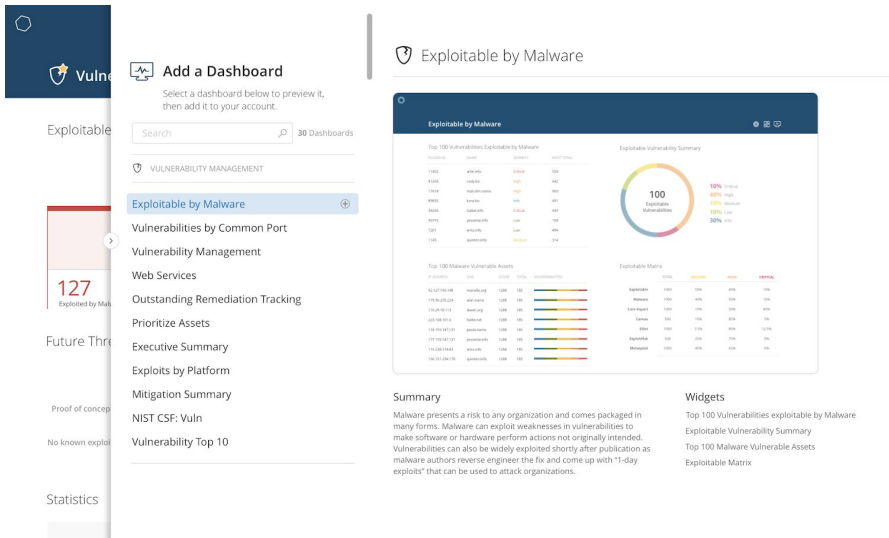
Vulne

Exploitable

127
Exploited by Mal

Future Thre

Proof of concep

No known exploi

Statistics

Add a Dashboard

Select a dashboard below to preview it, then add it to your account.

Search

30 Dashboards

VULNERABILITY MANAGEMENT

Exploitable by Malware

Vulnerabilities by Common Port

Vulnerability Management

Web Services

Outstanding Remediation Tracking

Prioritize Assets

Executive Summary

Exploits by Platform

Mitigation Summary

NIST CSF: Vuln

Vulnerability Top 10

Exploitable by Malware

Exploitable by Malware

Top 100 Vulnerabilities Exploitable by Malware

Exploitable Vulnerability Summary

100
Exploitable Vulnerabilities

10% Critical
40% High
10% Medium
10% Low
30% Info

Top 100 Malware Vulnerable Assets

Exploitable Matrix

Summary

Malware presents a risk to any organization and comes packaged in many forms. Malware can exploit weaknesses in vulnerabilities to make software or hardware perform actions not originally intended. Vulnerabilities can also be widely exploited shortly after publication as malware authors reverse engineer the fix and come up with "1-day exploits" that can be used to attack organizations.

Widgets

Top 100 Vulnerabilities exploitable by Malware

Exploitable Vulnerability Summary

Top 100 Malware Vulnerable Assets

Exploitable Matrix